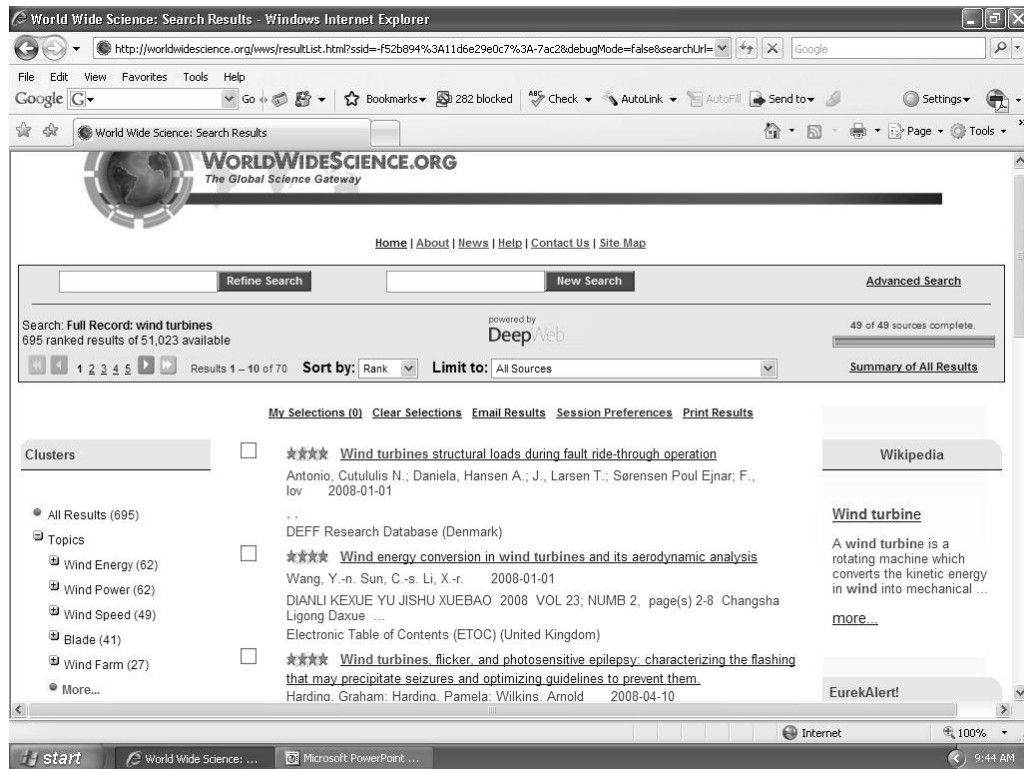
World Wide Science: Search Results - Windows Internet Explorer

http://worldwidescience.org/wws/resultList.html?ssid=-f52b894%3A11d6e29e0c7%3A-7ac2&debugMode=false&searchUrl=

Google

File Edit View Favorites Tools Help

Google G- Go Bookmarks 282 blocked Check AutoLink AutoFill Send to Settings

World Wide Science: Search Results

Page Tools

WORLDWIDESCIENCE.ORG
The Global Science Gateway

Home | About | News | Help | Contact Us | Site Map

Refine Search New Search Advanced Search

Search: Full Record: wind turbines
695 ranked results of 51,023 available

powered by Deep Web

49 of 49 sources complete.

1 2 3 4 5 Results 1 – 10 of 70 Sort by: Rank Limit to: All Sources Summary of All Results

My Selections (0) Clear Selections Email Results Session Preferences Print Results

Clusters

All Results (695)
Topics
Wind Energy (62)
Wind Power (62)
Wind Speed (49)
Blade (41)
Wind Farm (27)
More...

Wind turbines structural loads during fault ride-through operation
Antonio, Cutululis N.; Daniela, Hansen A.; J., Larsen T.; Sørensen Poul Ejnar; F., lov 2008-01-01
, ,
DEFF Research Database (Denmark)

Wind energy conversion in wind turbines and its aerodynamic analysis
Wang, Y.-n. Sun, C.-s. Li, X.-r. 2008-01-01
DIANLI XEKUE YU JISHU XUEBAO 2008 VOL 23; NUMB 2, page(s) 2-8 Changsha Ligong Daxue ...
Electronic Table of Contents (ETOC) (United Kingdom)

Wind turbines, flicker, and photosensitive epilepsy: characterizing the flashing that may precipitate seizures and optimizing guidelines to prevent them.
Harding, Graham; Harding, Pamela; Wilkins, Arnold 2008-04-10

Wikipedia

Wind turbine

A wind turbine is a rotating machine which converts the kinetic energy in wind into mechanical ...

more...

EurekAlert!

Internet 100%

start World Wide Science: ... Microsoft PowerPoint ... 9:44 AM